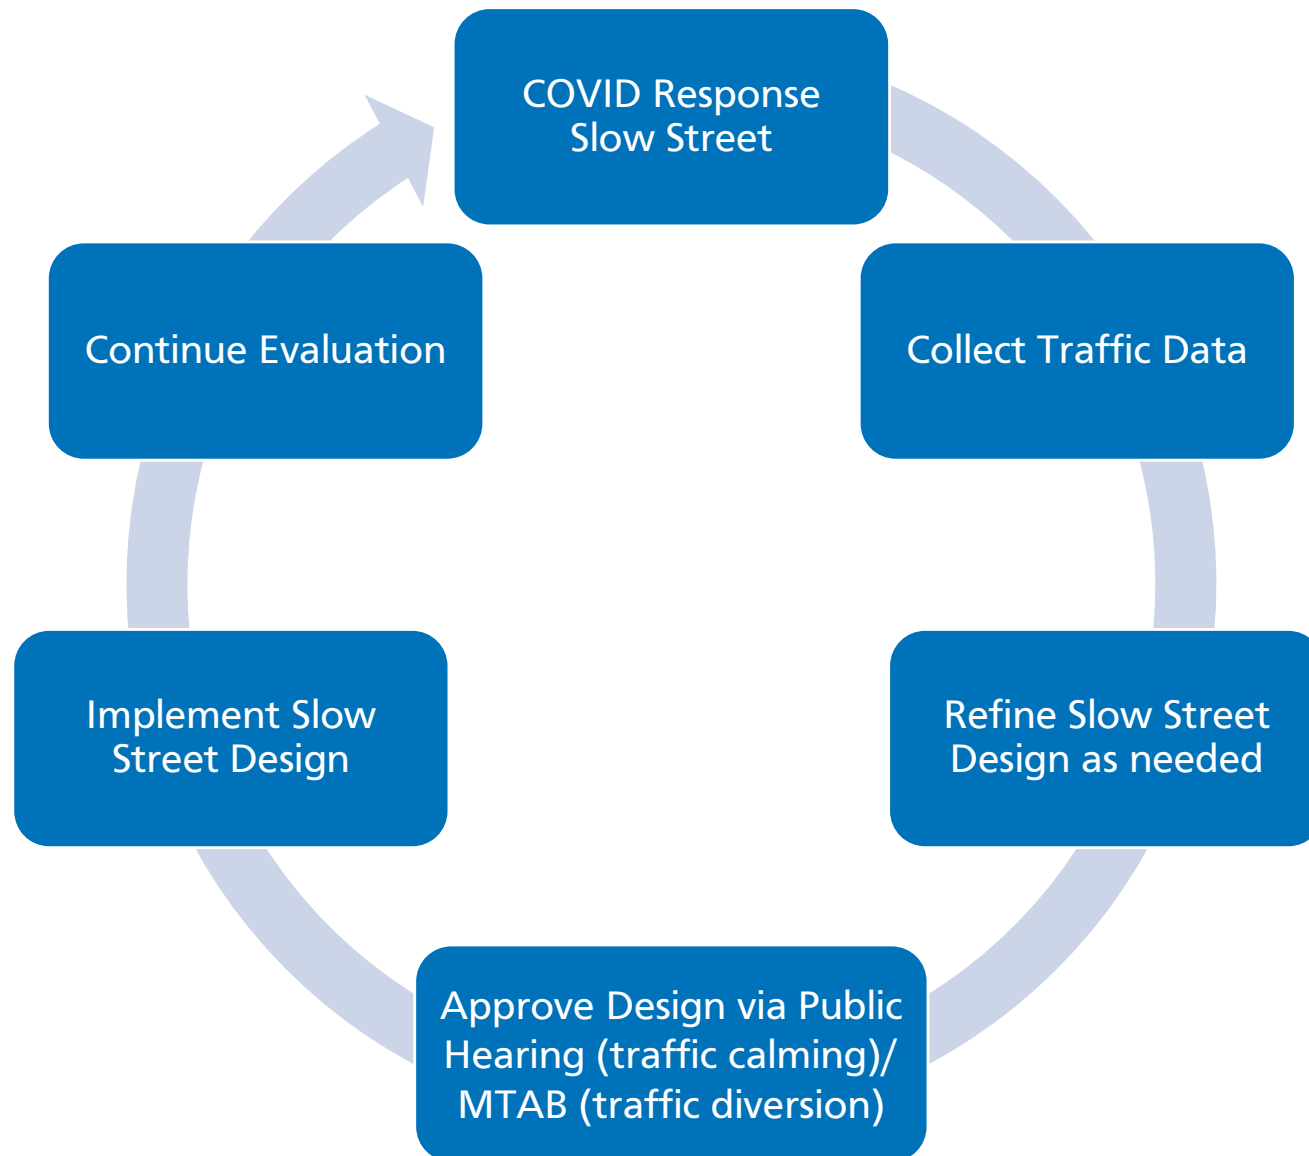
COVID Response Slow Street

Collect Traffic Data

Refine Slow Street Design as needed

Approve Design via Public Hearing (traffic calming)/ MTAB (traffic diversion)

Implement Slow Street Design

Continue Evaluation